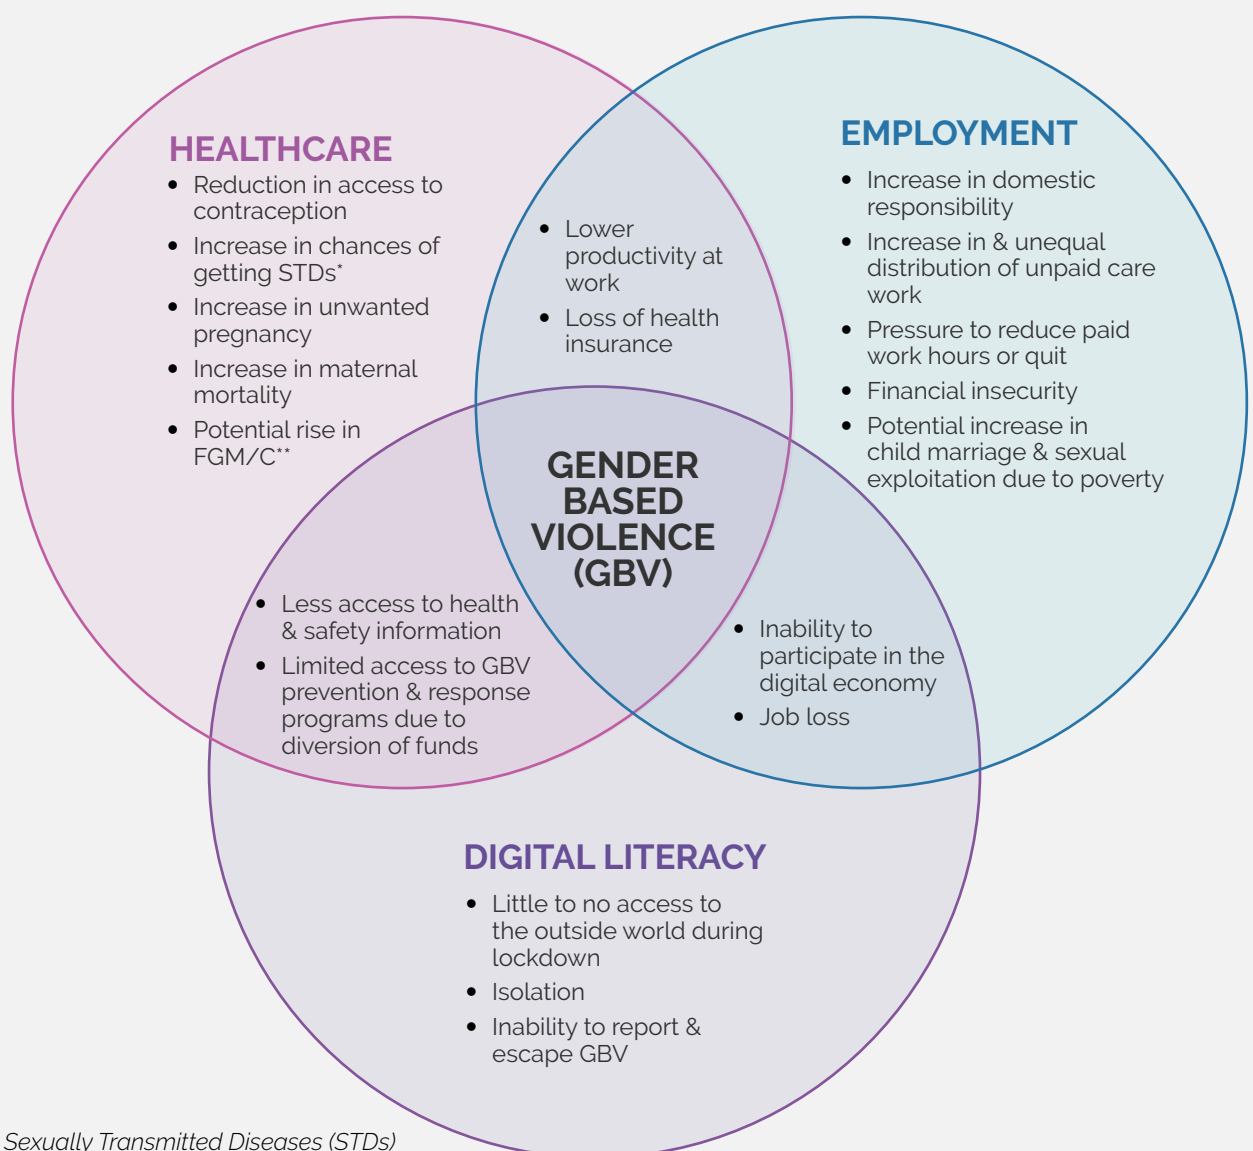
HEALTHCARE

- Reduction in access to contraception
- Increase in chances of getting STDs*
- Increase in unwanted pregnancy
- Increase in maternal mortality
- Potential rise in FGM/C**

- Lower productivity at work
- Loss of health insurance

EMPLOYMENT

- Increase in domestic responsibility
- Increase in & unequal distribution of unpaid care work
- Pressure to reduce paid work hours or quit
- Financial insecurity
- Potential increase in child marriage & sexual exploitation due to poverty

GENDER BASED VIOLENCE (GBV)

- Less access to health & safety information
- Limited access to GBV prevention & response programs due to diversion of funds

- Inability to participate in the digital economy
- Job loss

DIGITAL LITERACY

- Little to no access to the outside world during lockdown
- Isolation
- Inability to report & escape GBV

Sexually Transmitted Diseases (STDs)